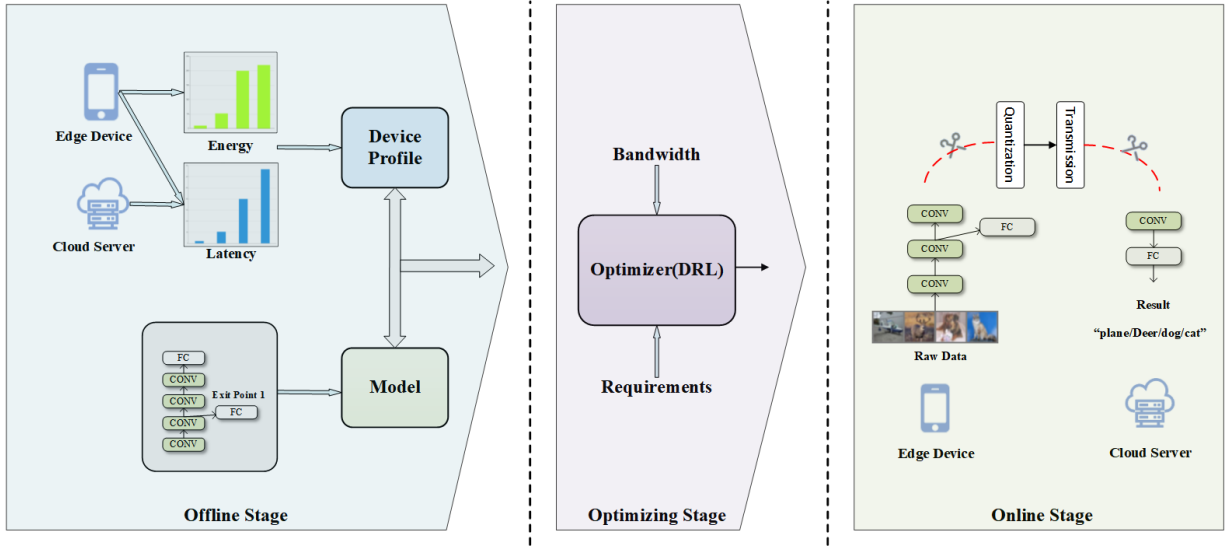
Edge Device

Energy

Device Profile

Cloud Server

Latency

FC
CONV
CONV
Exit Point 1
FC
CONV
CONV

Model

Offline Stage

Bandwidth

Optimizer(DRL)

Requirements

Optimizing Stage

Quantization

Transmission

CONV
FC
CONV
CONV

CONV
FC

Raw Data

Result
"plane/Deer/dog/cat"

Edge Device

Cloud Server

Online Stage